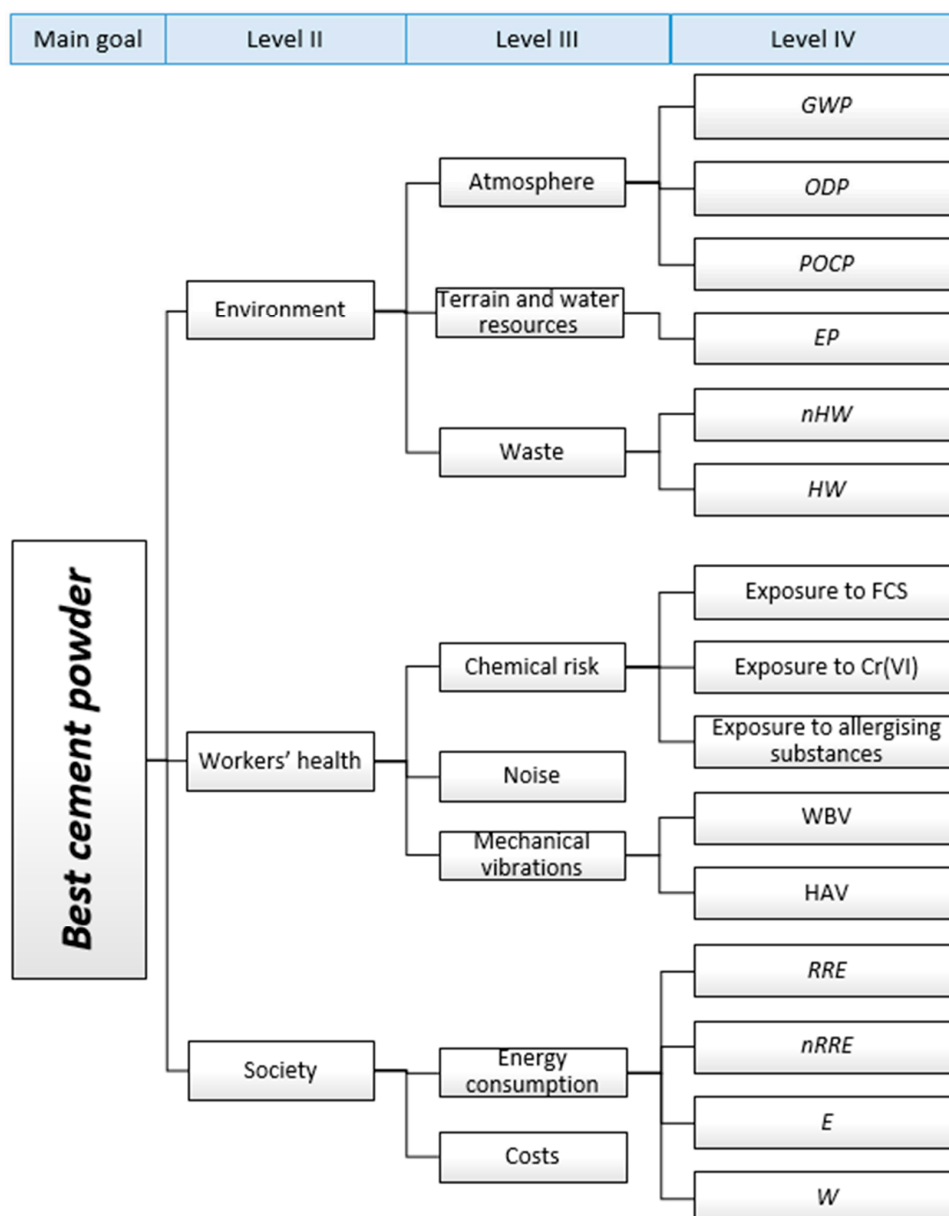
Main goal | Level II | Level III | Level IV

Best cement powder

Environment
Atmosphere
GWP
ODP
POCP
Terrain and water resources
EP
Waste
nHW
HW

Workers' health
Chemical risk
Exposure to FCS
Exposure to Cr(VI)
Exposure to allergising substances
Noise
Mechanical vibrations
WBV
HAV

Society
Energy consumption
RRE
nRRE
E
W
Costs